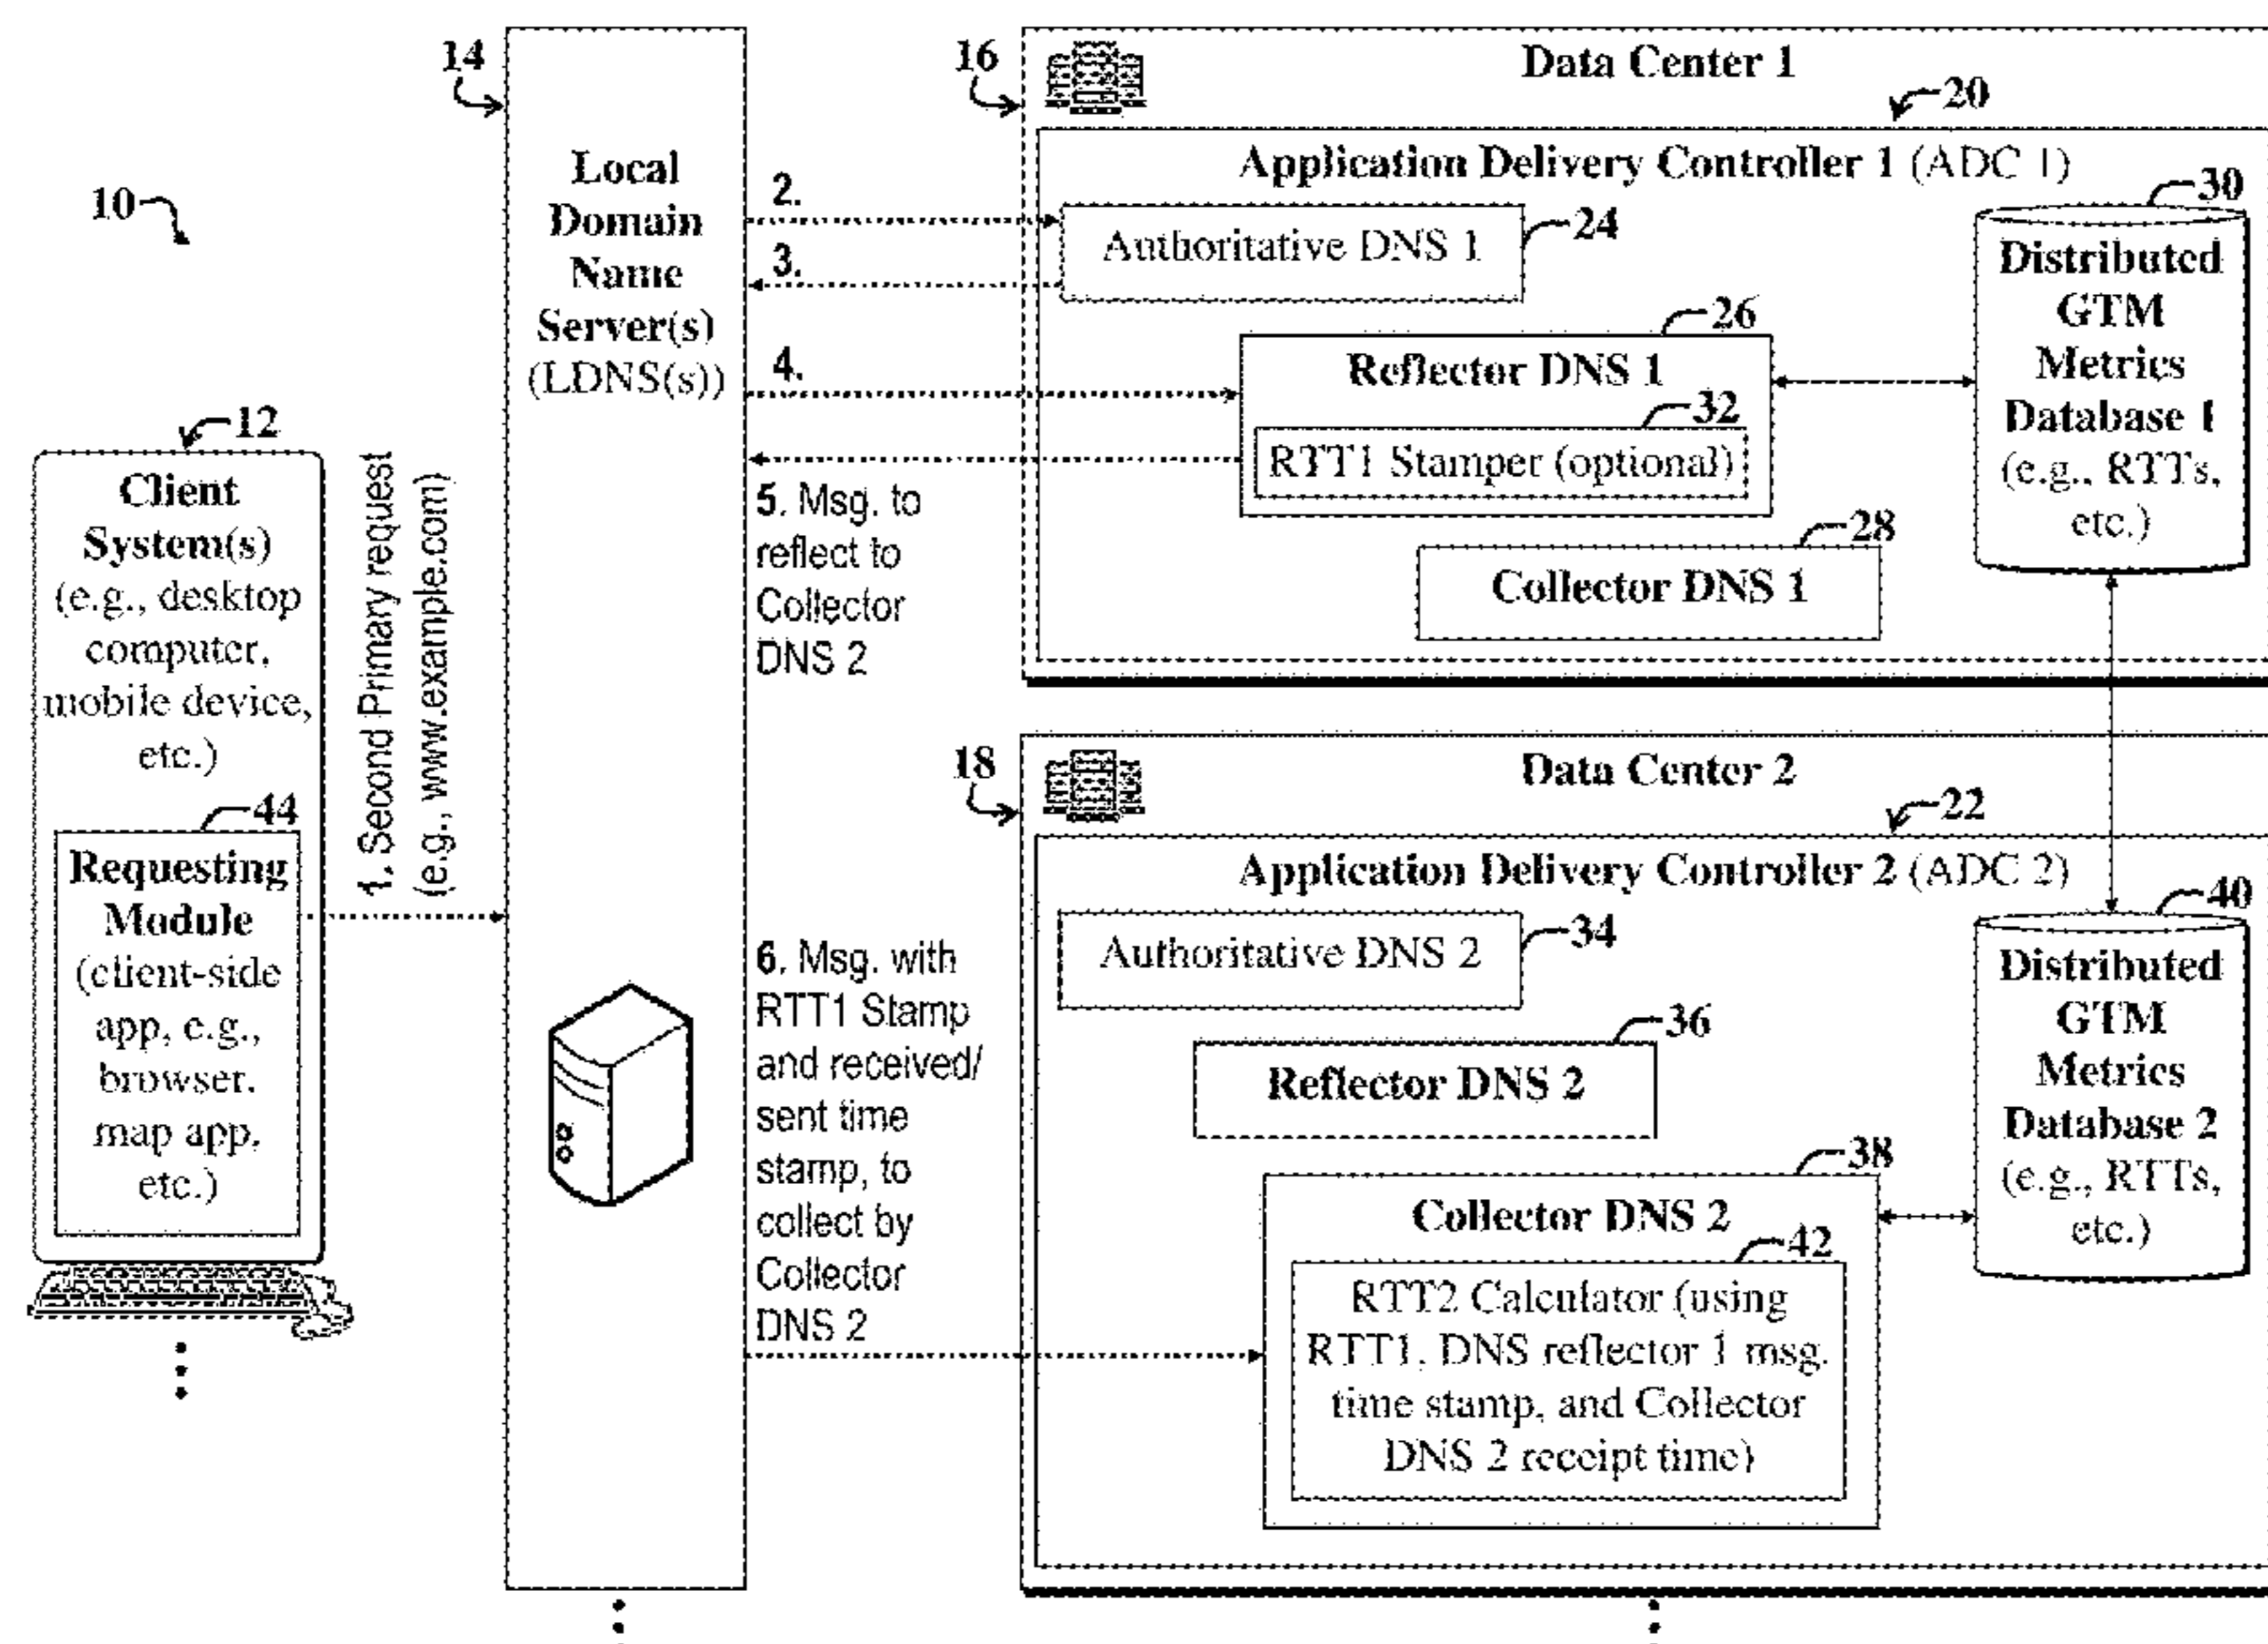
10

12

Client System(s) (e.g., desktop computer, mobile device, etc.)

44

Requesting Module (client-side app, e.g., browser, map app, etc.)

1. Second Primary request (e.g., www.example.com)

14

Local Domain Name Server(s) (LDNS(s))

2.

3.

4.

5. Msg. to reflect to Collector DNS 2

6. Msg. with RTT1 Stamp and received/ sent time stamp, to collect by Collector DNS 2

16

Data Center 1

20

Application Delivery Controller 1 (ADC 1)

Authoritative DNS 1

24

Reflector DNS 1

26

RTT1 Stamper (optional)

32

Collector DNS 1

28

30

Distributed GTM Metrics Database 1 (e.g., RTTs, etc.)

18

Data Center 2

22

Application Delivery Controller 2 (ADC 2)

Authoritative DNS 2

34

Reflector DNS 2

36

Collector DNS 2

38

RTT2 Calculator (using RTT1, DNS reflector 1 msg. time stamp, and Collector DNS 2 receipt time)

42

40

Distributed GTM Metrics Database 2 (e.g., RTTs, etc.)